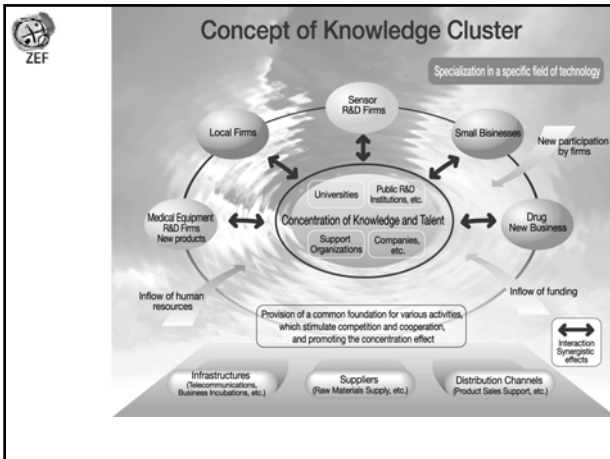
ZEF

Concept of Knowledge Cluster

Specialization in a specific field of technology

Sensor R&D Firms

Local Firms

Small Businesses

New participation by firms

Universities

Public R&D Institutions, etc.

Concentration of Knowledge and Talent

Support Organizations

Companies, etc.

Medical Equipment R&D Firms New products

Drug New Business

Inflow of human resources

Inflow of funding

Provision of a common foundation for various activities, which stimulate competition and cooperation, and promoting the concentration effect

Interaction Synergistic effects

Infrastructures (Telecommunications, Business Incubations, etc.)

Suppliers (Raw Materials Supply, etc.)

Distribution Channels (Product Sales Support, etc.)